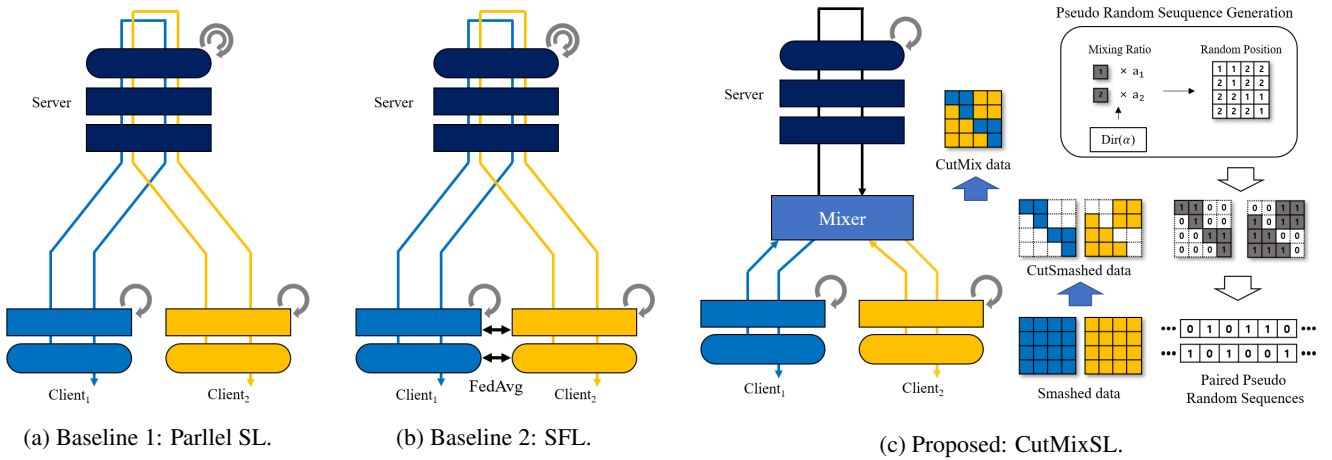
Server

$\text{Client}_1$

$\text{Client}_2$

(a) Baseline 1: Parllel SL.

Server

$\text{Client}_1$

FedAvg

$\text{Client}_2$

(b) Baseline 2: SFL.

Server

Mixer

$\text{Client}_1$

$\text{Client}_2$

CutMix data

Pseudo Random Seuquence Generation

Mixing Ratio

1 $\times$ $a_1$

2 $\times$ $a_2$

Dir($\alpha$)

Random Position

| 1 | 1 | 2 | 2 |
|---|---|---|---|
| 2 | 1 | 2 | 2 |
| 2 | 2 | 1 | 1 |
| 2 | 2 | 2 | 1 |

| 1 | 1 | 0 | 0 |
|---|---|---|---|
| 0 | 1 | 0 | 0 |
| 0 | 0 | 1 | 1 |
| 0 | 0 | 0 | 1 |

| 0 | 0 | 1 | 1 |
|---|---|---|---|
| 1 | 0 | 1 | 1 |
| 1 | 1 | 0 | 0 |
| 1 | 1 | 1 | 0 |

CutSmashed data

Smashed data

••• 0 1 0 1 1 0 •••

••• 1 0 1 0 0 1 •••

Paired Pseudo Random Sequences

(c) Proposed: CutMixSL.